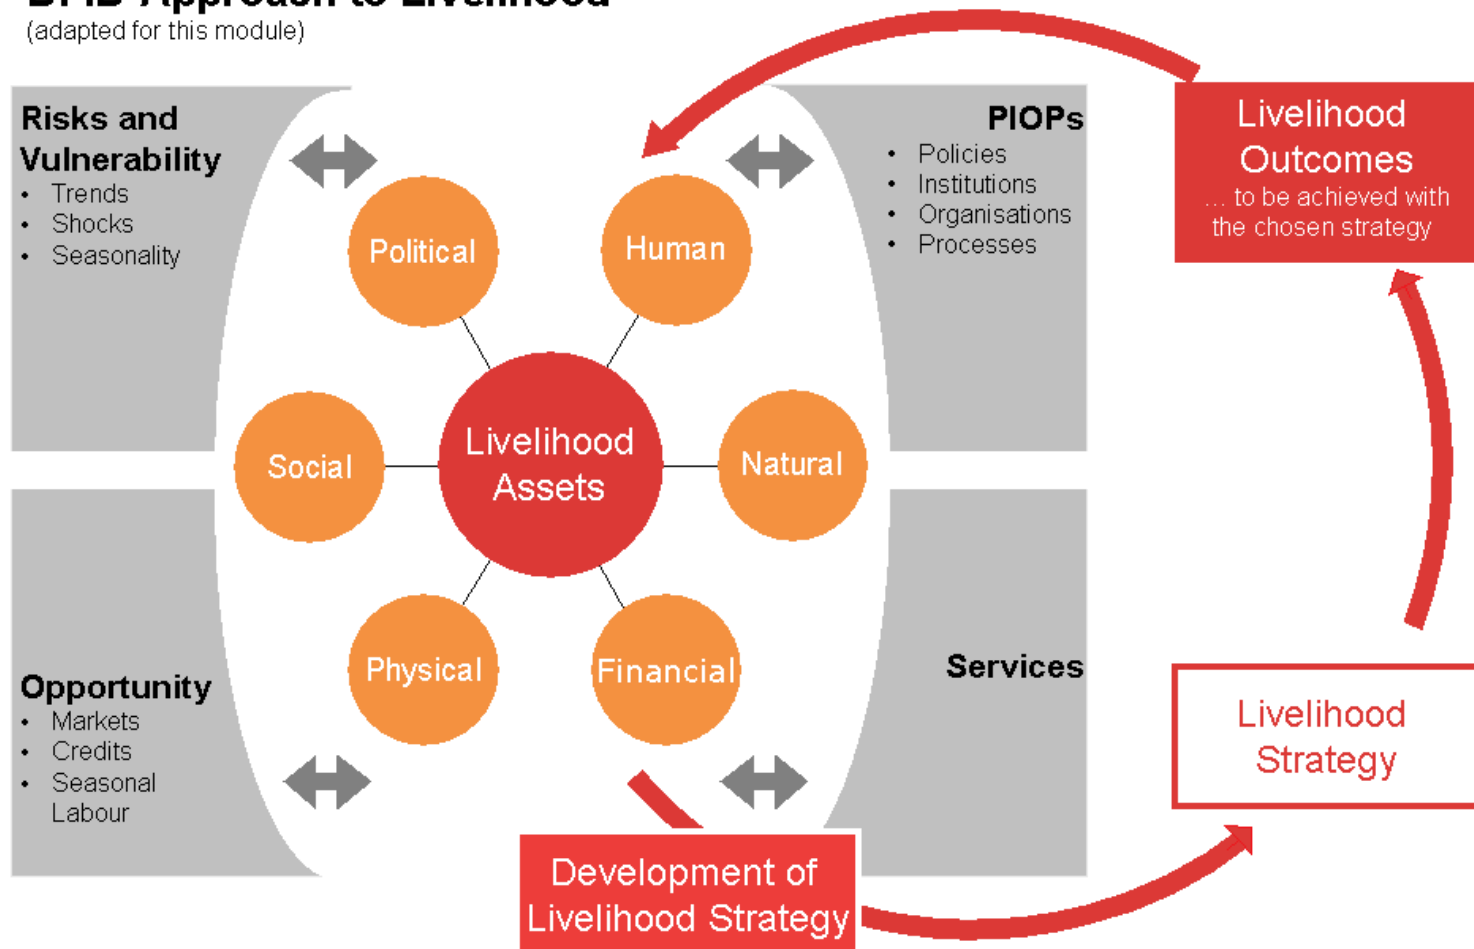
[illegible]
(adapted for this module)

Risks and Vulnerability
- Trends
- Shocks
- Seasonality

PIOPs
- Policies
- Institutions
- Organisations
- Processes

Livelihood Outcomes
... to be achieved with the chosen strategy

Political

Human

Social

Livelihood Assets

Natural

Physical

Financial

Opportunity
- Markets
- Credits
- Seasonal Labour

Services

Livelihood Strategy

Development of Livelihood Strategy